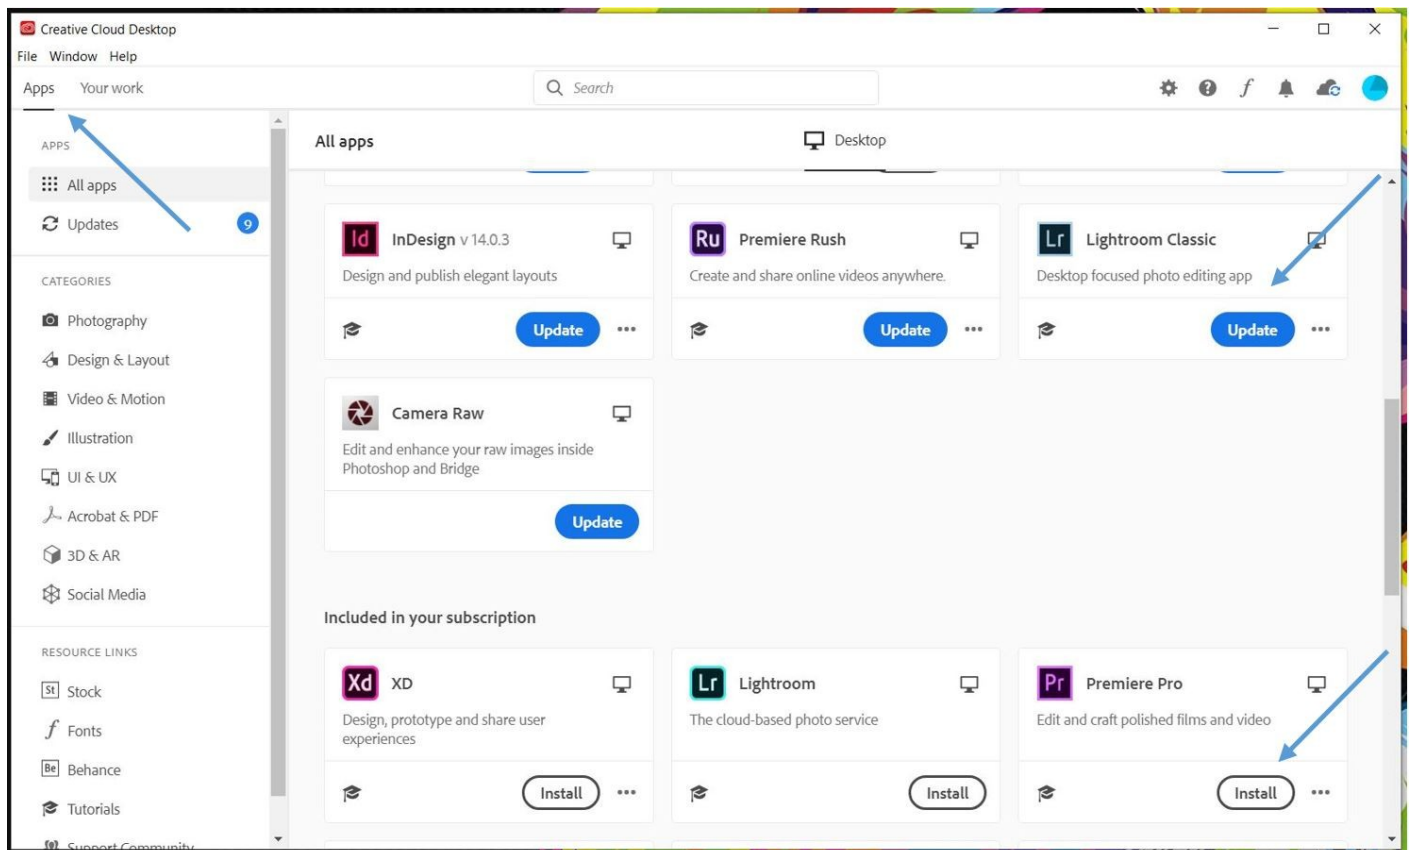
Creative Cloud Desktop
File Window Help
Apps Your work
Search

APPS
All apps
Updates 9

CATEGORIES
Photography
Design & Layout
Video & Motion
Illustration
UI & UX
Acrobat & PDF
3D & AR
Social Media

RESOURCE LINKS
St Stock
Fonts
Be Behance
Tutorials
Support Community

All apps
Desktop

Id InDesign v 14.0.3
Design and publish elegant layouts
Update

Ru Premiere Rush
Create and share online videos anywhere.
Update

Lr Lightroom Classic
Desktop focused photo editing app
Update

Camera Raw
Edit and enhance your raw images inside Photoshop and Bridge
Update

Included in your subscription

Xd XD
Design, prototype and share user experiences
Install

Lr Lightroom
The cloud-based photo service
Install

Pr Premiere Pro
Edit and craft polished films and video
Install